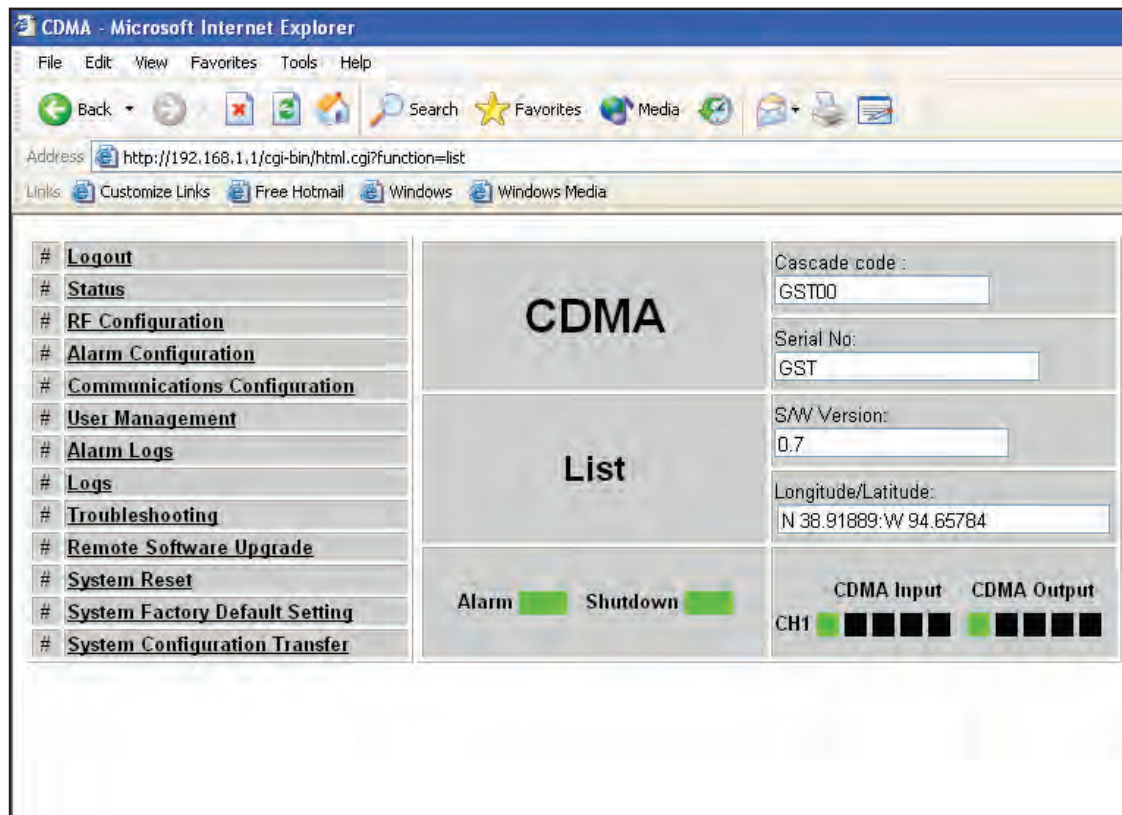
CDMA - Microsoft Internet Explorer

File Edit View Favorites Tools Help

Back Search Favorites Media

Address http://192.168.1.1/cgi-bin/html.cgi?function=list

Links Customize Links Free Hotmail Windows Windows Media

# Logout
# Status
# RF Configuration
# Alarm Configuration
# Communications Configuration
# User Management
# Alarm Logs
# Logs
# Troubleshooting
# Remote Software Upgrade
# System Reset
# System Factory Default Setting
# System Configuration Transfer

CDMA

List

Cascade code :
GST00

Serial No:
GST

S/W Version:
0.7

Longitude/Latitude:
N 38.91889:W 94.65784

Alarm Shutdown

CDMA Input CDMA Output
CH1